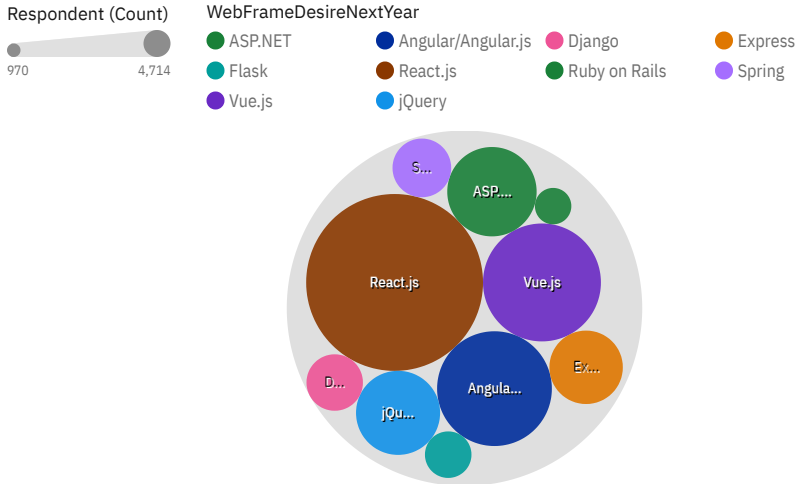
Respondent (Count)

970 4,714

WebFrameDesireNextYear

ASP.NET
Angular/Angular.js
Django
Express
Flask
React.js
Ruby on Rails
Spring
Vue.js
jQuery

S...
ASP....
React.js
Vue.js
D...
Ex...
Angula...
jQu...